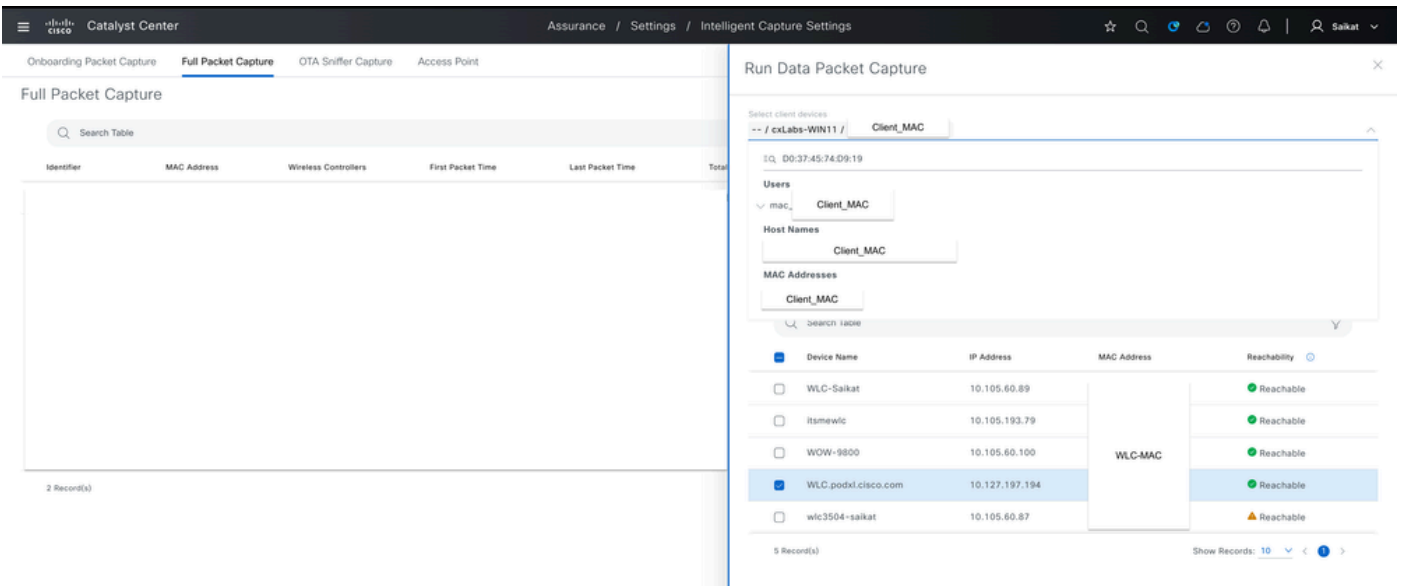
cisco Catalyst Center

Assurance / Settings / Intelligent Capture Settings

Saikat

Onboarding Packet Capture | Full Packet Capture | OTA Sniffer Capture | Access Point

Full Packet Capture

Search Table

| Identifier | MAC Address | Wireless Controllers | First Packet Time | Last Packet Time | Total |
|---|---|---|---|---|---|

2 Record(s)

Run Data Packet Capture

Select client devices
-- / cxLabs-WIN11 / Client_MAC

D0:37:45:74:D9:19

Users
mac_ Client_MAC

Host Names
Client_MAC

MAC Addresses
Client_MAC

Search Table

| Device Name | IP Address | MAC Address | Reachability |
|---|---|---|---|
| WLC-Saikat | 10.105.60.89 | | Reachable |
| itsmewlc | 10.105.193.79 | | Reachable |
| WOW-9800 | 10.105.60.100 | WLC-MAC | Reachable |
| WLC.podxl.cisco.com | 10.127.197.194 | | Reachable |
| wlc3504-saikat | 10.105.60.87 | | Reachable |

5 Record(s)

Show Records: 10 < 1 >